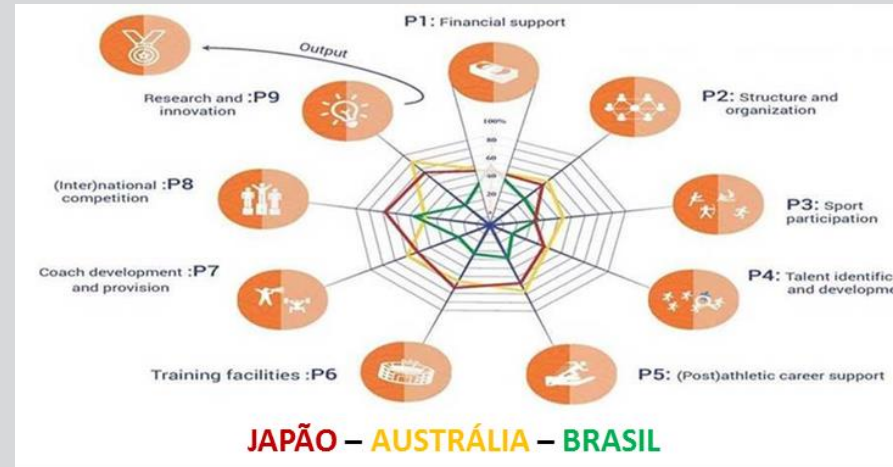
P1: Financial support

Output

Research and :P9 innovation

P2: Structure and organization

100%
80
60
40
20

(Inter)national :P8 competition

P3: Sport participation

Coach development :P7 and provision

P4: Talent identific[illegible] and developme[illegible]

Training facilities :P6

P5: (Post)athletic career support

JAPÃO – AUSTRÁLIA – BRASIL